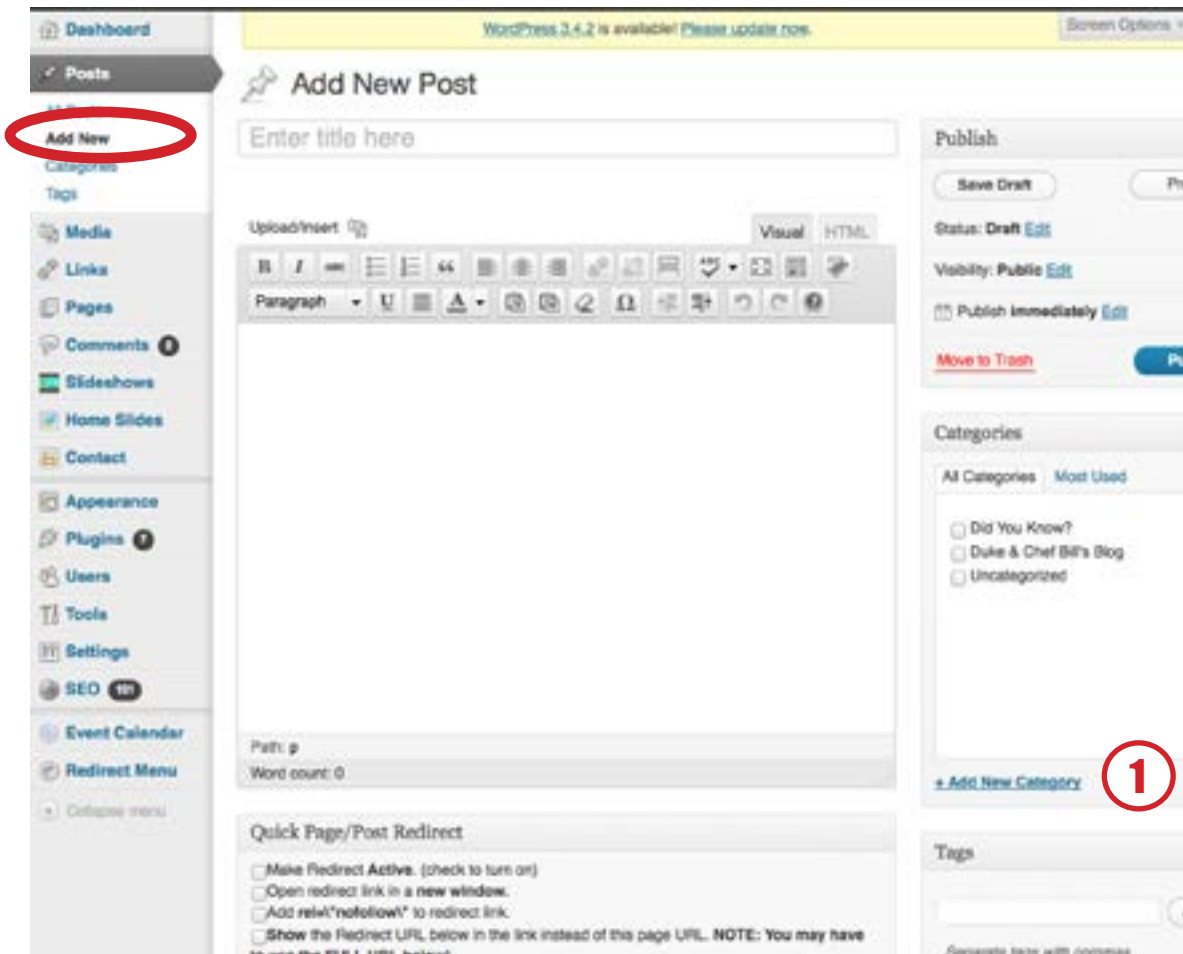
Dashboard

Posts

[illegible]

Add New

Categories

Tags

Media

Links

Pages

Comments 0

Slideshows

Home Slides

Contact

Appearance

Plugins 0

Users

Tools

Settings

SEO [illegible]

Event Calendar

Redirect Menu

Collapse menu

WordPress 3.4.2 is available! Please update now.

Screen Options

Add New Post

Enter title here

Upload/Insert

Visual HTML

Paragraph

Path: p

Word count: 0

Quick Page/Post Redirect

Make Redirect Active. (check to turn on)

Open redirect link in a new window.

Add rel=\"nofollow\" to redirect link.

Show the Redirect URL below in the link instead of this page URL. NOTE: You may have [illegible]

Publish

Save Draft

Pr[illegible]

Status: Draft Edit

Visibility: Public Edit

Publish immediately Edit

Move to Trash

P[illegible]

Categories

All Categories Most Used

Did You Know?

Duke & Chef Bill's Blog

Uncategorized

+ Add New Category

1

Tags

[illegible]